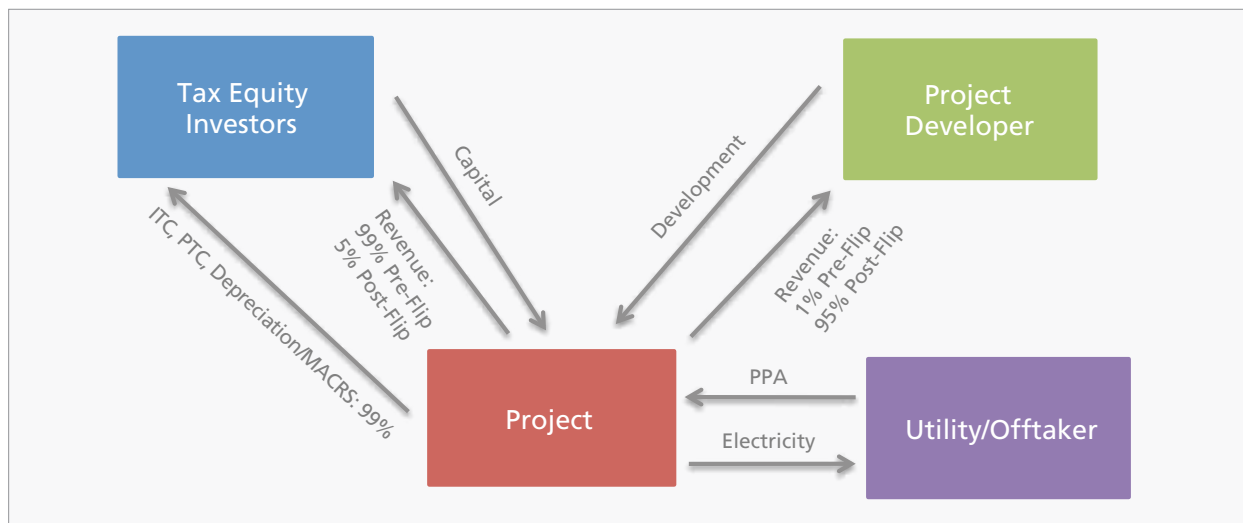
Tax Equity Investors

Project Developer

ITC, PTC, Depreciation/MACRS: 99%

Revenue: 99% Pre-Flip 5% Post-Flip

Capital

Development

Revenue: 1% Pre-Flip 95% Post-Flip

Project

PPA

Electricity

Utility/Offtaker